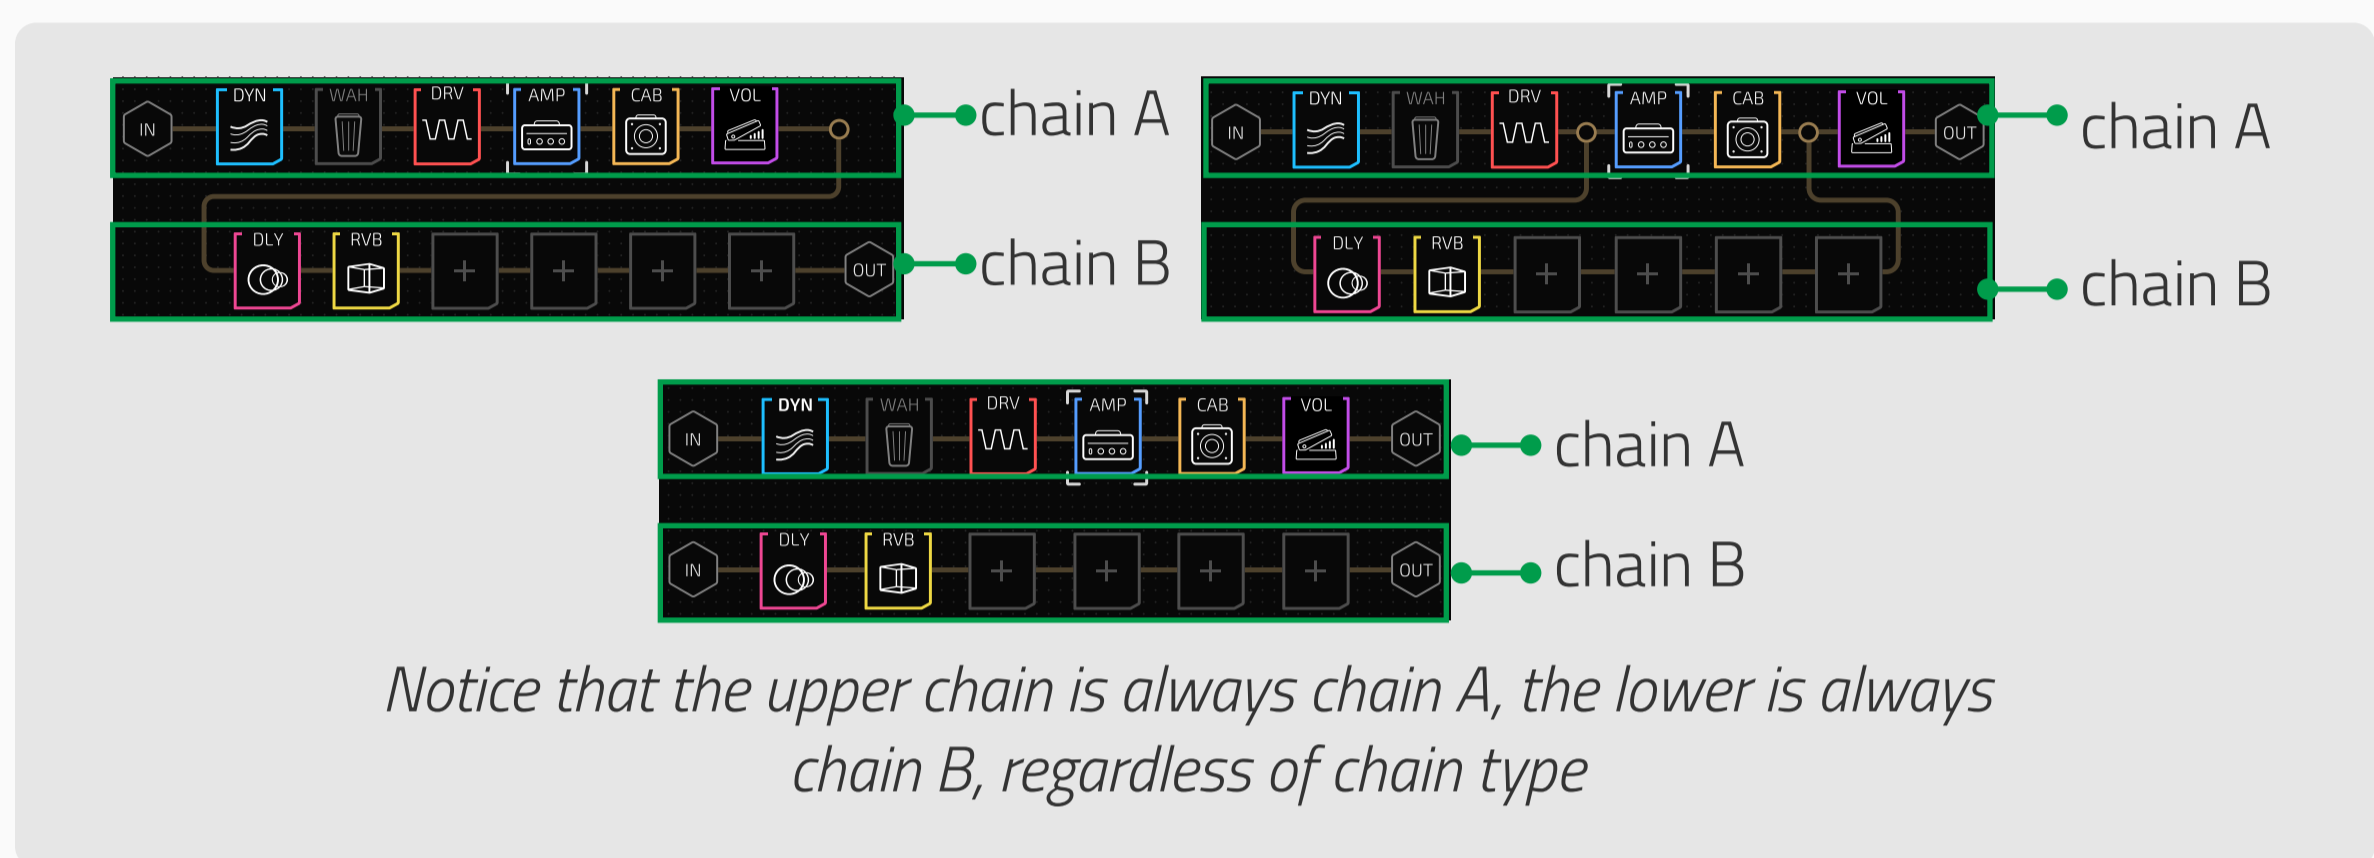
IN DYN WAH DRV AMP CAB VOL

chain A

DLY RVB + + + + OUT

chain B

IN DYN WAH DRV AMP CAB VOL OUT

chain A

DLY RVB + + + +

chain B

IN DYN WAH DRV AMP CAB VOL OUT

chain A

IN DLY RVB + + + + OUT

chain B

Notice that the upper chain is always chain A, the lower is always chain B, regardless of chain type